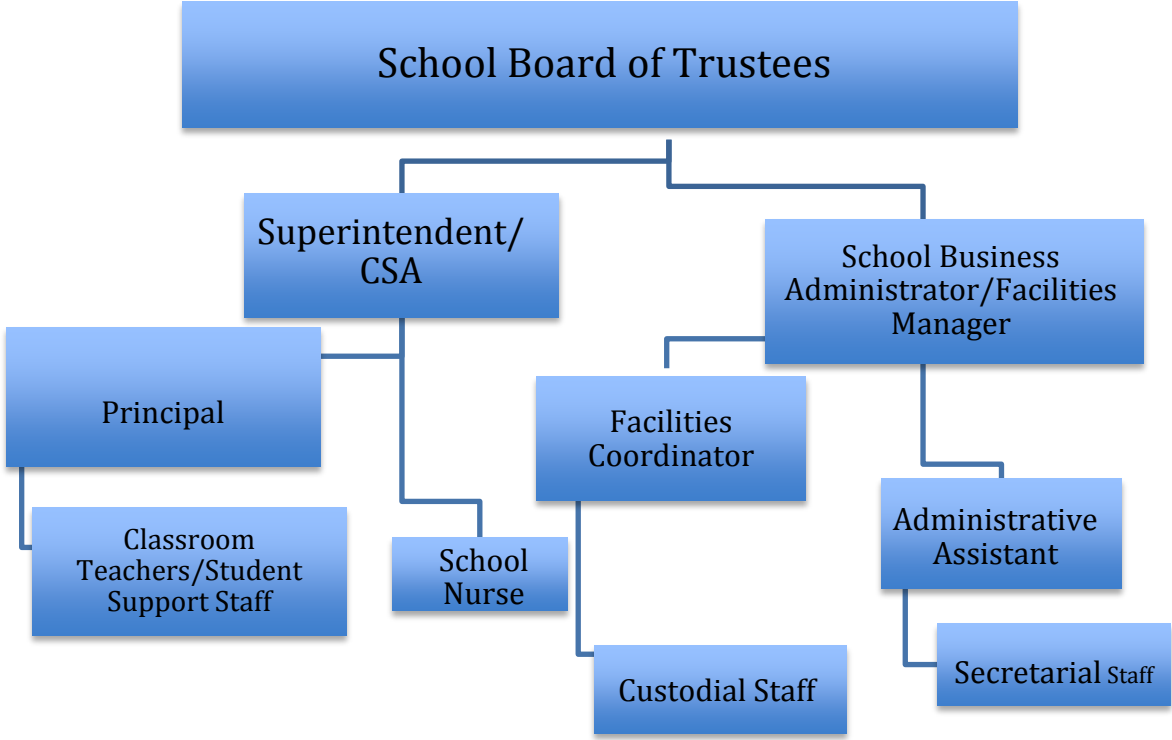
School Board of Trustees

Superintendent/ CSA

School Business Administrator/Facilities Manager

Principal

Facilities Coordinator

Administrative Assistant

Classroom Teachers/Student Support Staff

School Nurse

Custodial Staff

Secretarial Staff